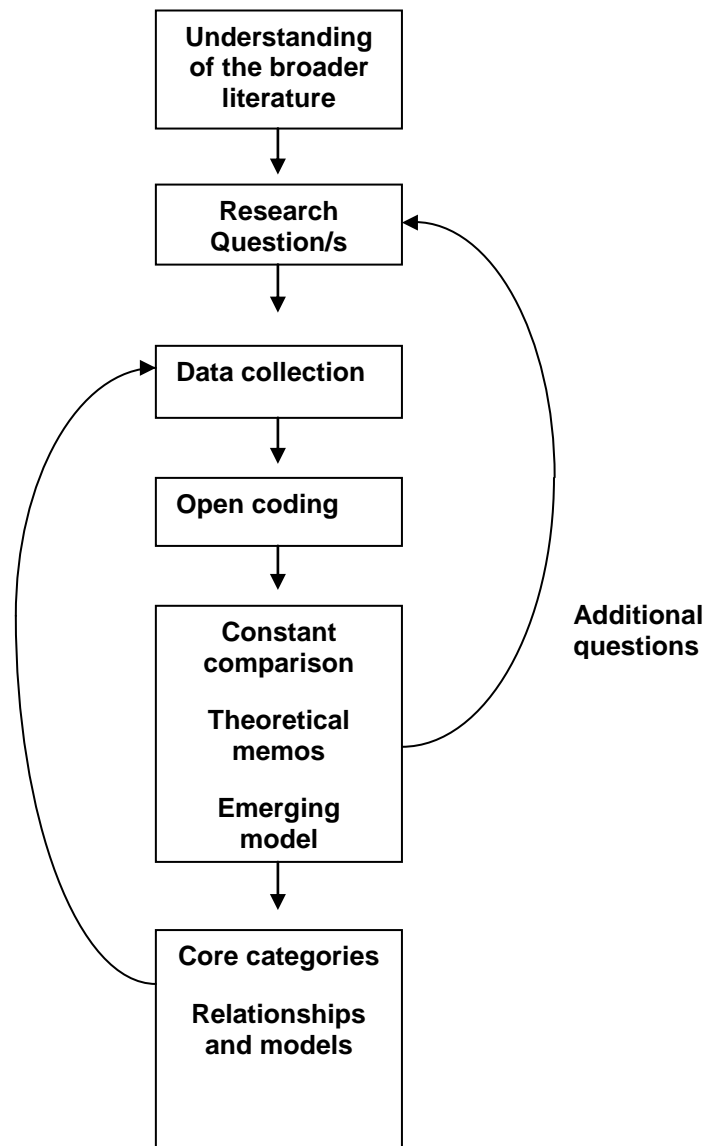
Understanding of the broader literature

Research Question/s

Data collection

Open coding

Constant comparison

Theoretical memos

Emerging model

Additional questions

Core categories

Relationships and models